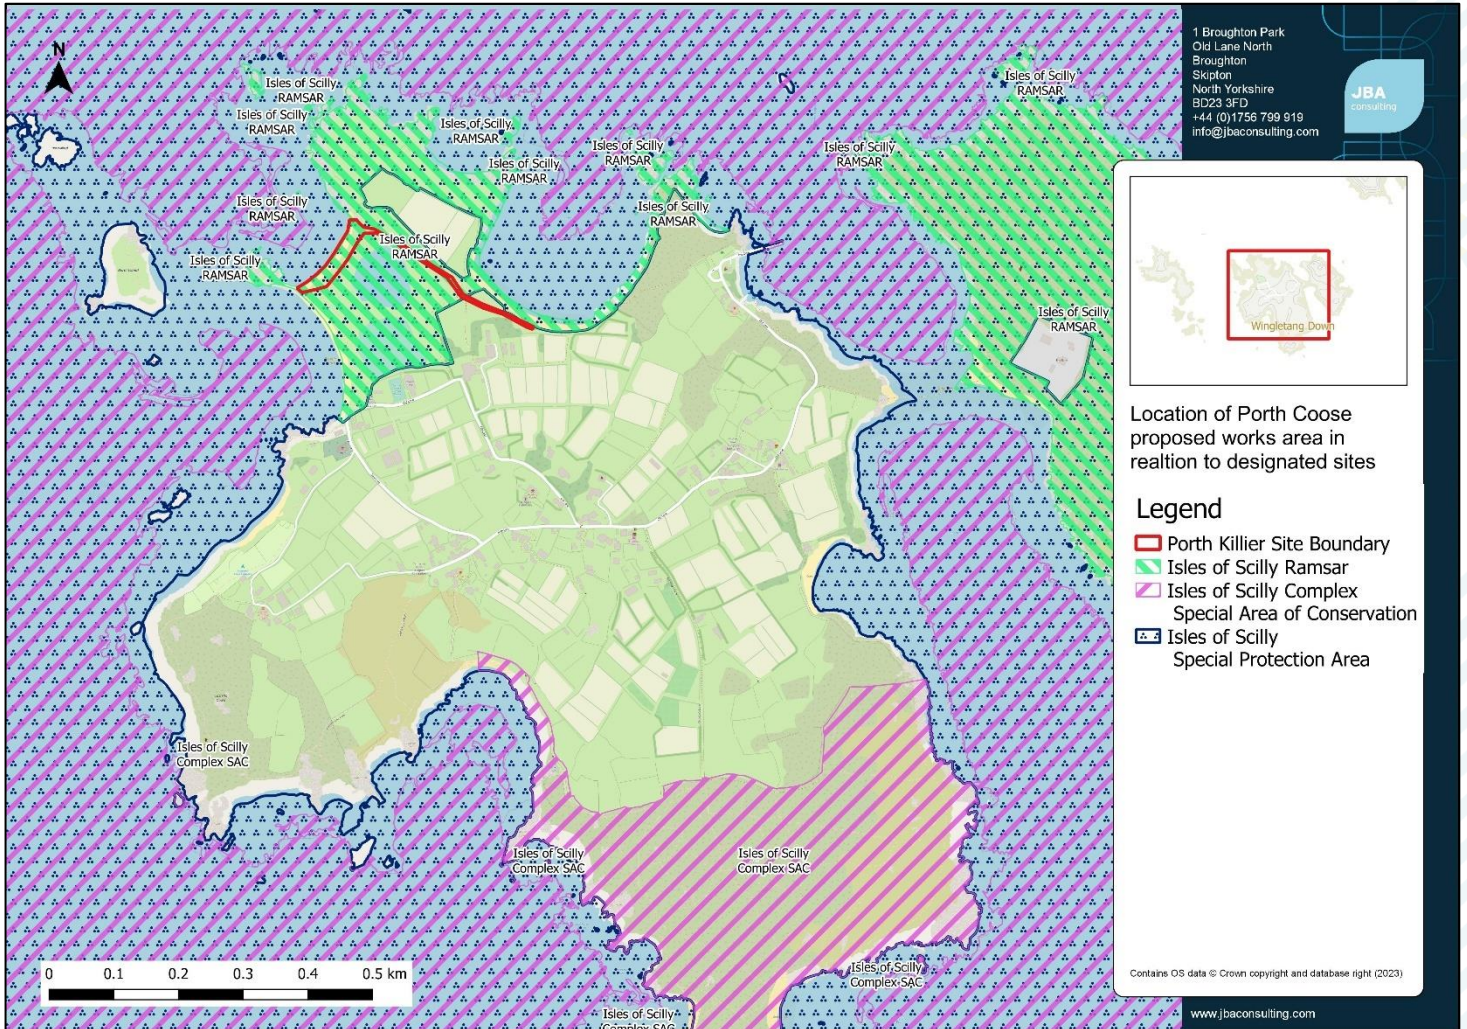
N

Isles of Scilly RAMSAR

Isles of Scilly RAMSAR

Isles of Scilly RAMSAR

Isles of Scilly RAMSAR

Isles of Scilly RAMSAR

Isles of Scilly RAMSAR

Isles of Scilly RAMSAR

Isles of Scilly RAMSAR

Isles of Scilly RAMSAR

Isles of Scilly RAMSAR

Isles of Scilly RAMSAR

Isles of Scilly RAMSAR

Isles of Scilly Complex SAC

Isles of Scilly Complex SAC

Isles of Scilly Complex SAC

Isles of Scilly Complex SAC

Isles of Scilly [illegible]

0 0.1 0.2 0.3 0.4 0.5 km

1 Broughton Park
Old Lane North
Broughton
Skipton
North Yorkshire
BD23 3FD
+44 (0)1756 799 919
info@jbaconsulting.com

JBA consulting

Wingletang Down

Location of Porth Coose proposed works area in realtion to designated sites

Legend
Porth Killier Site Boundary
Isles of Scilly Ramsar
Isles of Scilly Complex Special Area of Conservation
Isles of Scilly Special Protection Area

Contains OS data © Crown copyright and database right (2023)

www.jbaconsulting.com